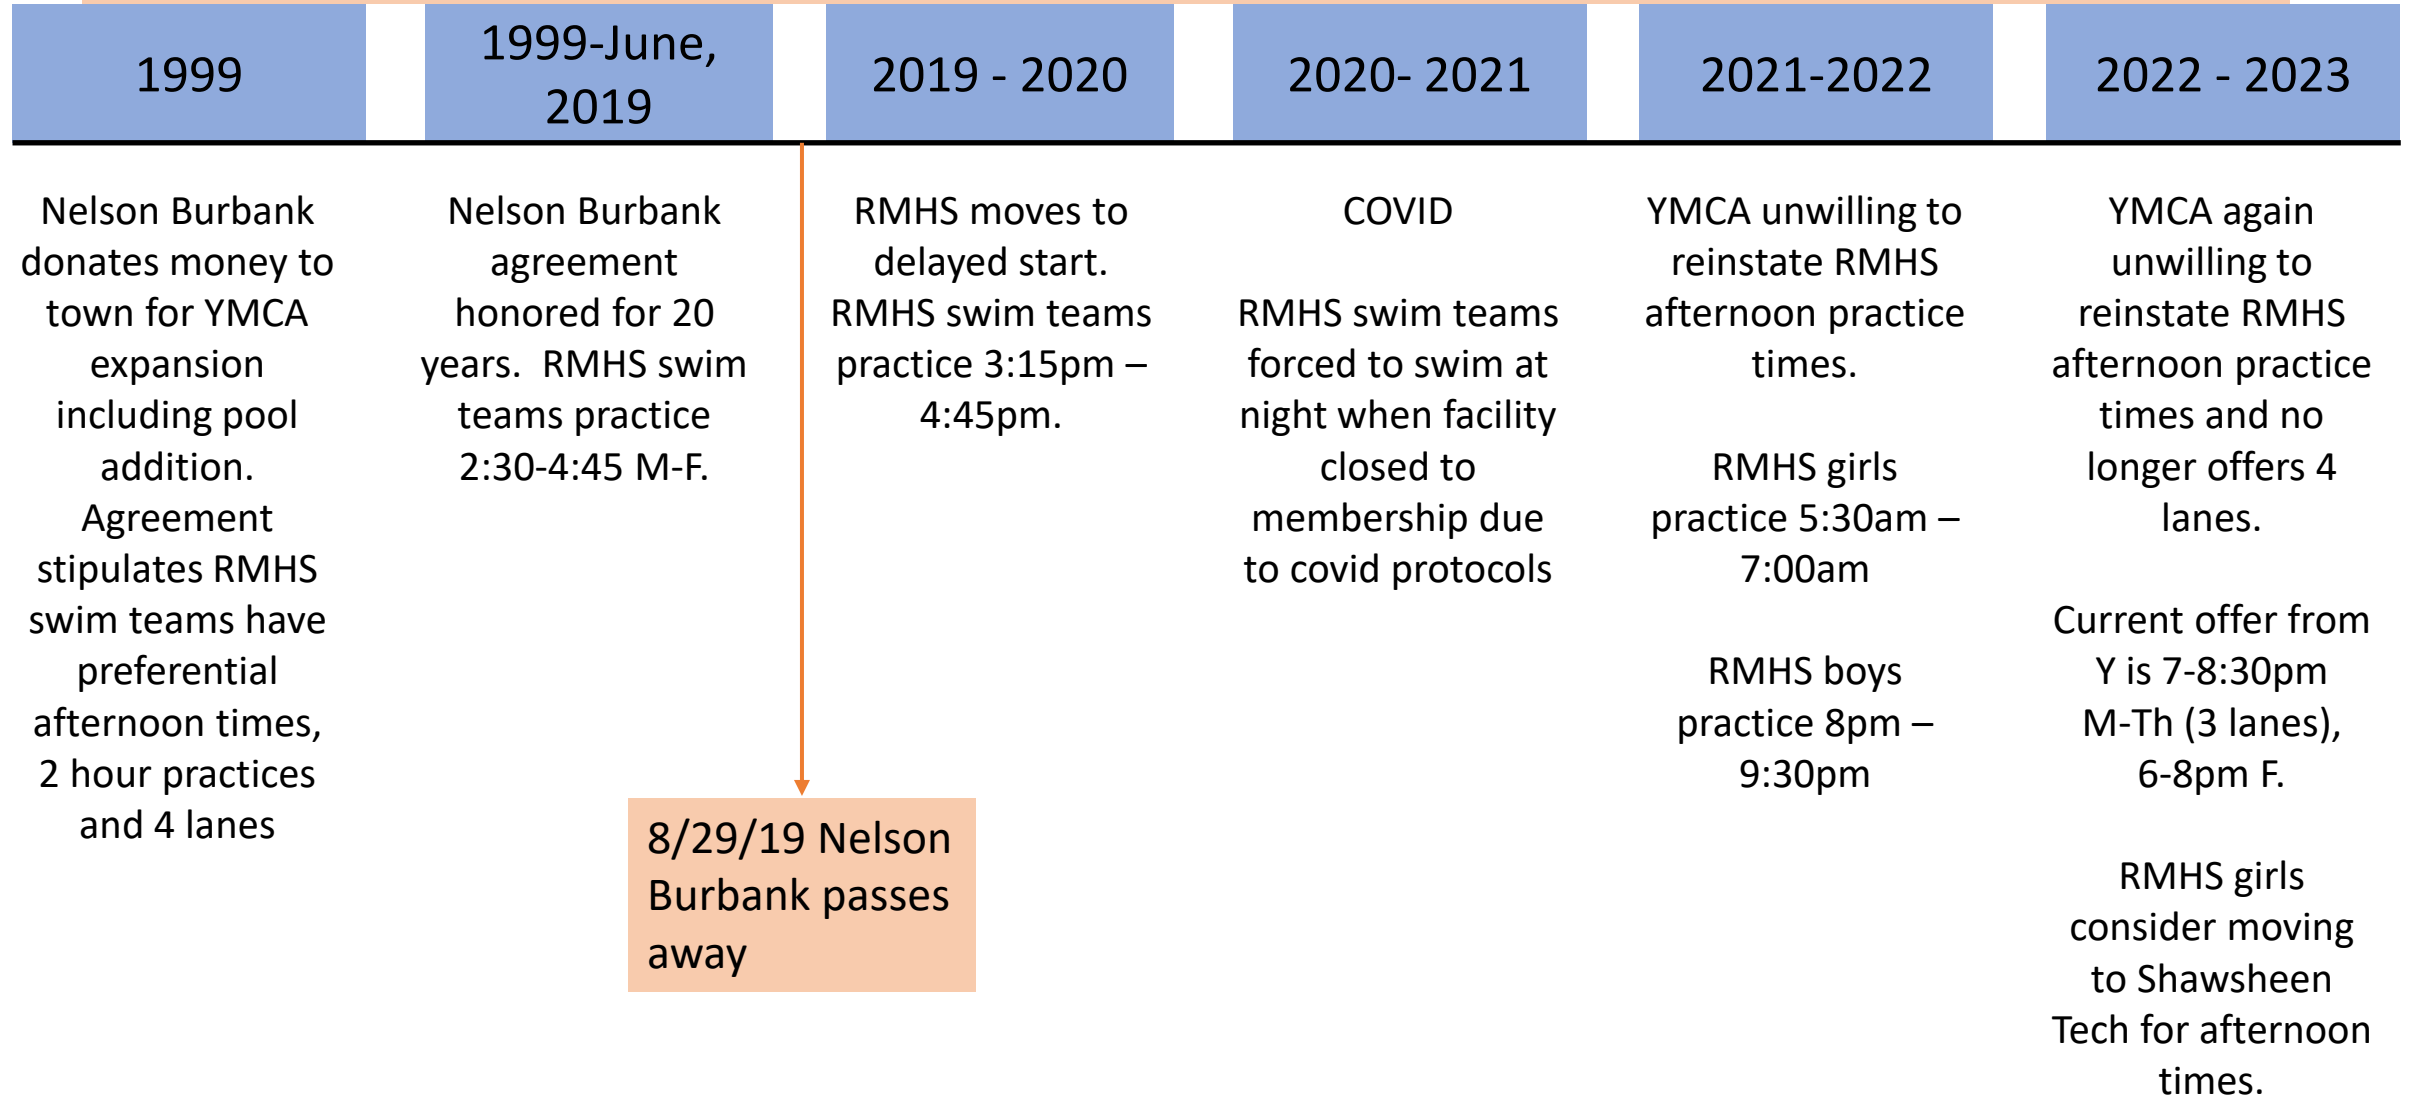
1999

Nelson Burbank donates money to town for YMCA expansion including pool addition. Agreement stipulates RMHS swim teams have preferential afternoon times, 2 hour practices and 4 lanes

1999-June, 2019

Nelson Burbank agreement honored for 20 years. RMHS swim teams practice 2:30-4:45 M-F.

8/29/19 Nelson Burbank passes away

2019 - 2020

RMHS moves to delayed start. RMHS swim teams practice 3:15pm – 4:45pm.

2020- 2021

COVID

RMHS swim teams forced to swim at night when facility closed to membership due to covid protocols

2021-2022

YMCA unwilling to reinstate RMHS afternoon practice times.

RMHS girls practice 5:30am – 7:00am

RMHS boys practice 8pm – 9:30pm

2022 - 2023

YMCA again unwilling to reinstate RMHS afternoon practice times and no longer offers 4 lanes.

Current offer from Y is 7-8:30pm M-Th (3 lanes), 6-8pm F.

RMHS girls consider moving to Shawsheen Tech for afternoon times.